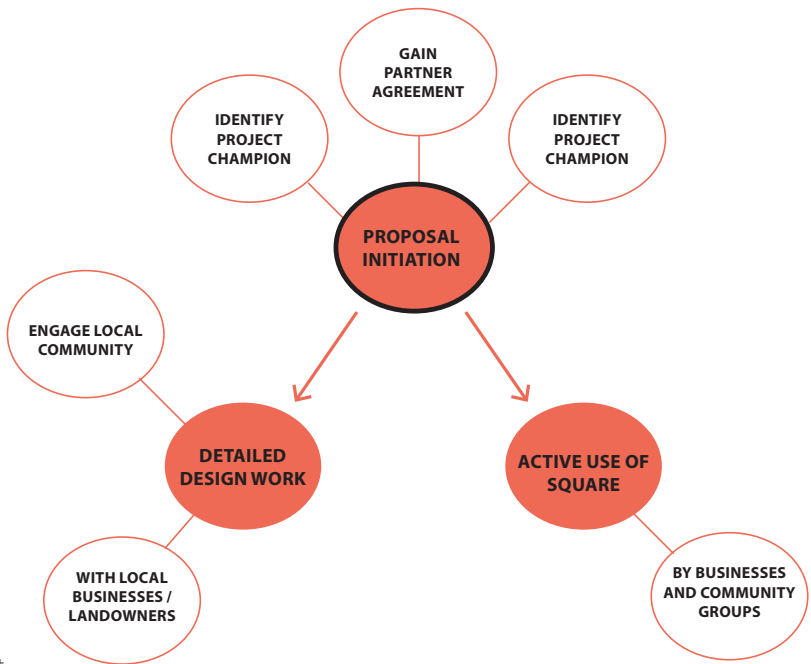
GAIN PARTNER AGREEMENT

IDENTIFY PROJECT CHAMPION

IDENTIFY PROJECT CHAMPION

PROPOSAL INITIATION

ENGAGE LOCAL COMMUNITY

DETAILED DESIGN WORK

ACTIVE USE OF SQUARE

WITH LOCAL BUSINESSES / LANDOWNERS

BY BUSINESSES AND COMMUNITY GROUPS